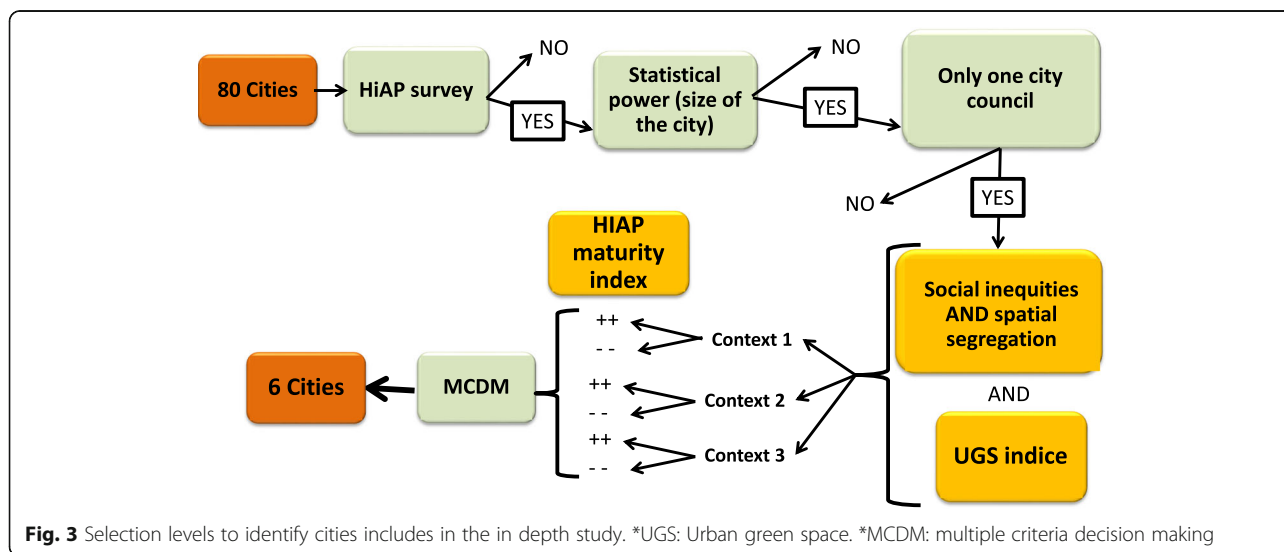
80 Cities

HiAP survey

NO

YES

Statistical power (size of the city)

NO

YES

Only one city council

NO

YES

HIAP maturity index

Social inequities AND spatial segregation

AND

UGS indice

Context 1

++

- -

Context 2

++

- -

Context 3

++

- -

MCDM

6 Cities

**Fig. 3** Selection levels to identify cities includes in the in depth study. *UGS: Urban green space. *MCDM: multiple criteria decision making